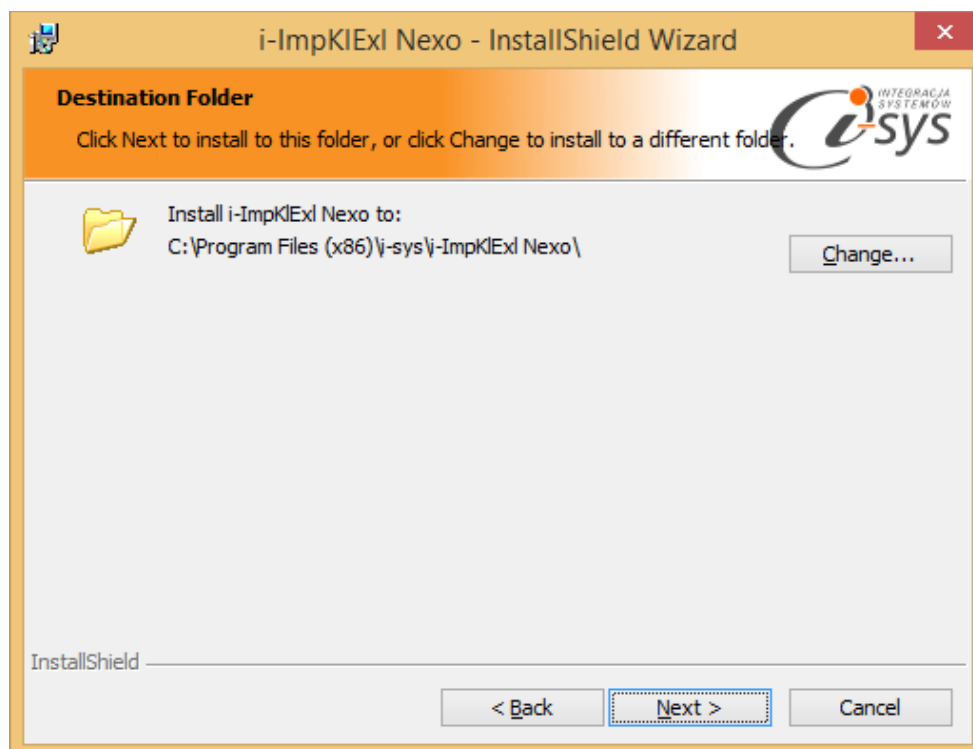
i-ImpKlExl Nexo - InstallShield Wizard

×

Destination Folder

Click Next to install to this folder, or click Change to install to a different folder.

INTEGRACJA SYSTEMÓW

i-sys

Install i-ImpKlExl Nexo to:

C:\Program Files (x86)\i-sys\i-ImpKlExl Nexo\

Change...

InstallShield

< Back

Next >

Cancel